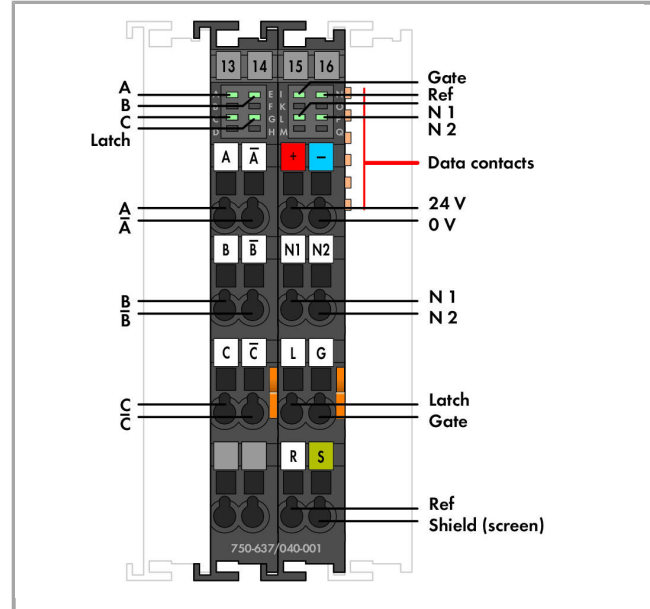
13 14 15 16

A
B
C
Latch

A E I M
B F J N
C G K O
D H L Q

Gate
Ref
N 1
N 2

A $\overline{A}$
+ −
Data contacts

A
$\overline{A}$
24 V
0 V

B $\overline{B}$
N1 N2

B
$\overline{B}$
N 1
N 2

C $\overline{C}$
L G

C
$\overline{C}$
Latch
Gate

R S

Ref
Shield (screen)

750-637/040-001